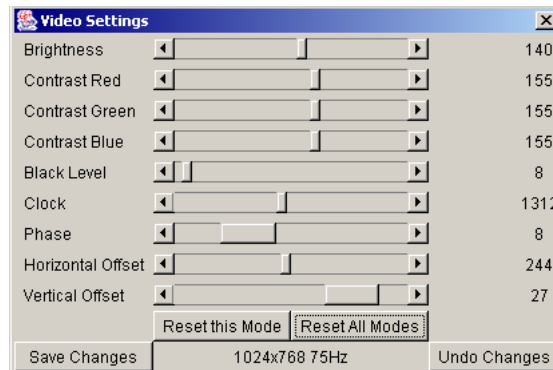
Video Settings

| | |
|---|---|
| Brightness | 140 |
| Contrast Red | 155 |
| Contrast Green | 155 |
| Contrast Blue | 155 |
| Black Level | 8 |
| Clock | 1312 |
| Phase | 8 |
| Horizontal Offset | 244 |
| Vertical Offset | 27 |

Reset this Mode Reset All Modes

Save Changes 1024x768 75Hz Undo Changes